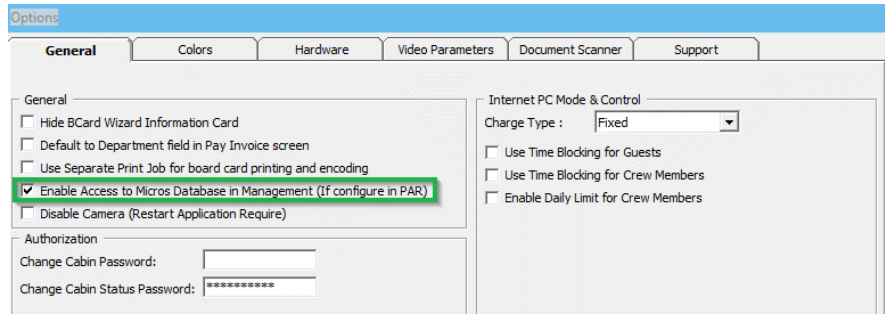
Options

General | Colors | Hardware | Video Parameters | Document Scanner | Support

General

Hide BCard Wizard Information Card

Default to Department field in Pay Invoice screen

Use Separate Print Job for board card printing and encoding

Enable Access to Micros Database in Management (If configure in PAR)

Disable Camera (Restart Application Require)

Authorization

Change Cabin Password:

Change Cabin Status Password: **********

Internet PC Mode & Control

Charge Type : Fixed

Use Time Blocking for Guests

Use Time Blocking for Crew Members

Enable Daily Limit for Crew Members